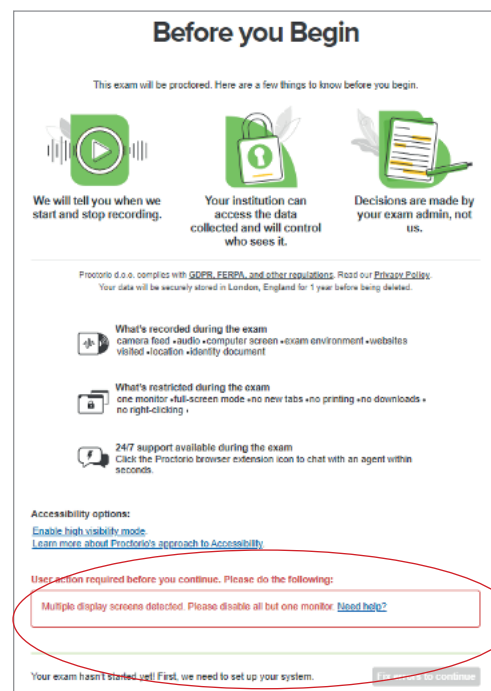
Before you Begin

This exam will be proctored. Here are a few things to know before you begin.

We will tell you when we start and stop recording.

Your institution can access the data collected and will control who sees it.

Decisions are made by your exam admin, not us.

Proctorio d.o.o. complies with GDPR, FERPA, and other regulations. Read our Privacy Policy. Your data will be securely stored in London, England for 1 year before being deleted.

What's recorded during the exam
camera feed •audio •computer screen •exam environment •websites visited •location •identity document

What's restricted during the exam
one monitor •full-screen mode •no new tabs •no printing •no downloads •no right-clicking •

24/7 support available during the exam
Click the Proctorio browser extension icon to chat with an agent within seconds.

Accessibility options:
Enable high visibility mode
Learn more about Proctorio's approach to Accessibility

User action required before you continue. Please do the following:

Multiple display screens detected. Please disable all but one monitor. Need help?

Your exam hasn't started yet! First, we need to set up your system.

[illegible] to continue